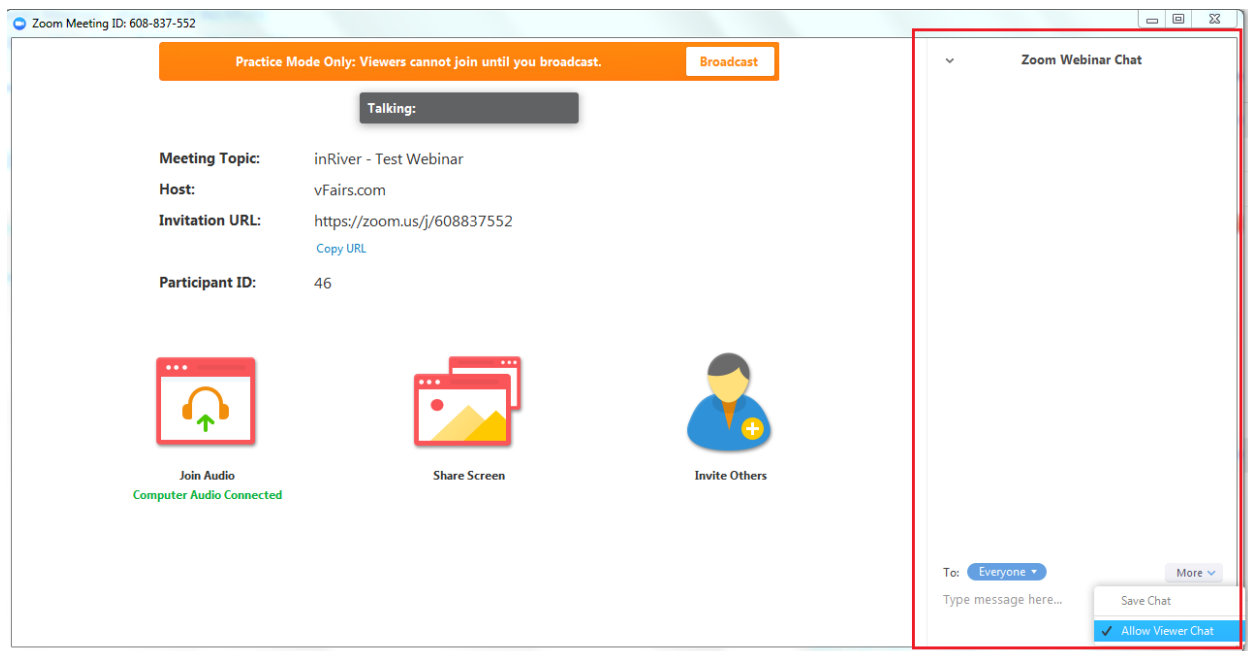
Zoom Meeting ID: 608-837-552

Practice Mode Only: Viewers cannot join until you broadcast.

Broadcast

Talking:

Meeting Topic: inRiver - Test Webinar

Host: vFairs.com

Invitation URL: https://zoom.us/j/608837552

Copy URL

Participant ID: 46

Join Audio

Computer Audio Connected

Share Screen

Invite Others

Zoom Webinar Chat

To: Everyone

More

Type message here...

Save Chat

✓ Allow Viewer Chat